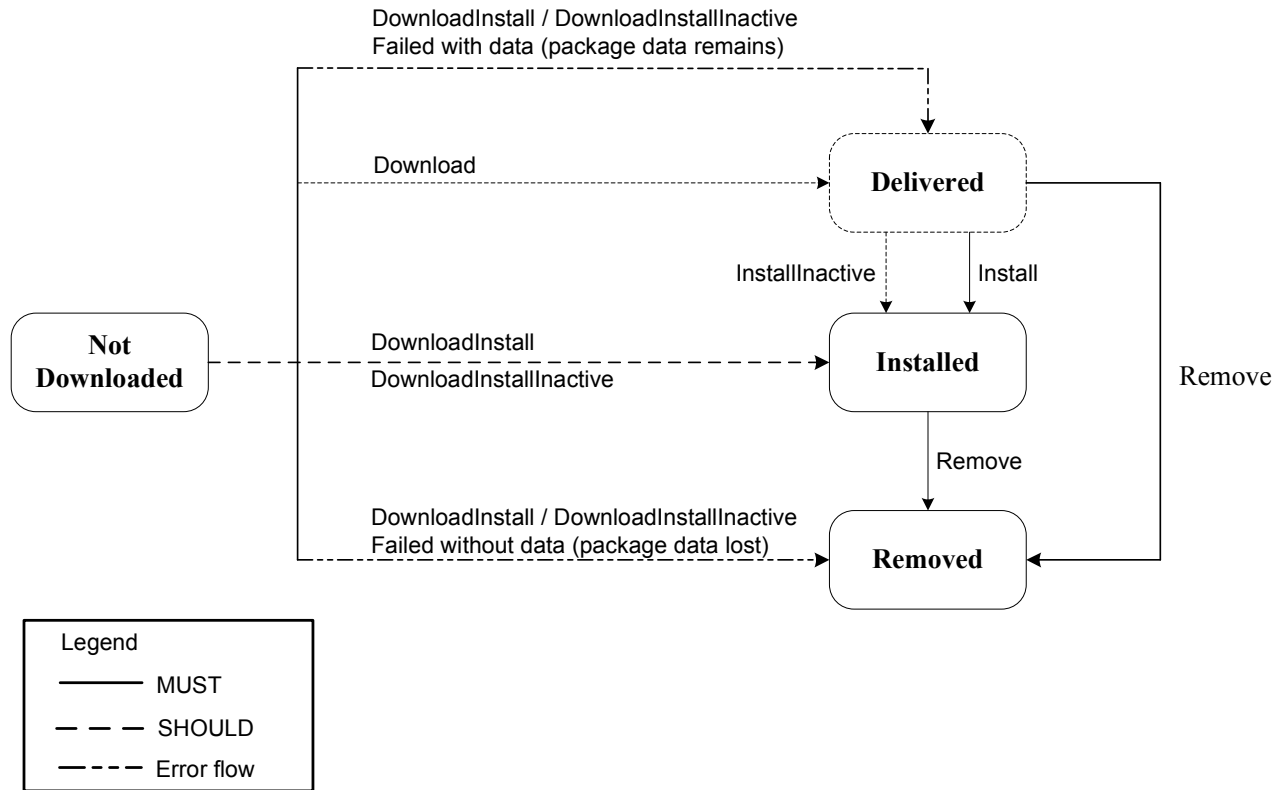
DownloadInstall / DownloadInstallInactive
Failed with data (package data remains)

Download

Delivered

InstallInactive

Install

Not Downloaded

DownloadInstall
DownloadInstallInactive

Installed

Remove

Remove

DownloadInstall / DownloadInstallInactive
Failed without data (package data lost)

Removed

Legend
MUST
SHOULD
Error flow